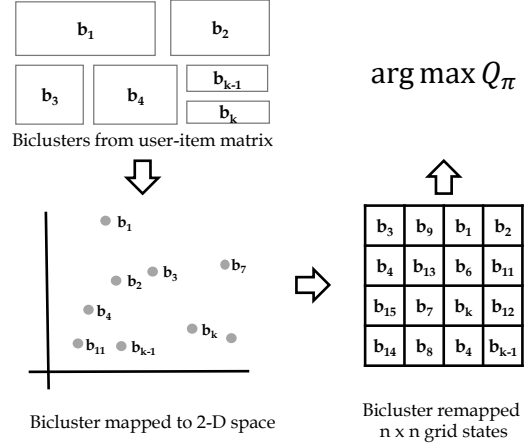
$b_1$

$b_2$

$b_3$

$b_4$

$b_{k-1}$

$b_k$

Biclusters from user-item matrix

$\arg\max Q_\pi$

$b_1$

$b_2$

$b_3$

$b_7$

$b_4$

$b_k$

$b_{11}$

$b_{k-1}$

| $b_3$ | $b_9$ | $b_1$ | $b_2$ |
|---|---|---|---|
| $b_4$ | $b_{13}$ | $b_6$ | $b_{11}$ |
| $b_{15}$ | $b_7$ | $b_k$ | $b_{12}$ |
| $b_{14}$ | $b_8$ | $b_4$ | $b_{k-1}$ |

Bicluster mapped to 2-D space

Bicluster remapped n x n grid states